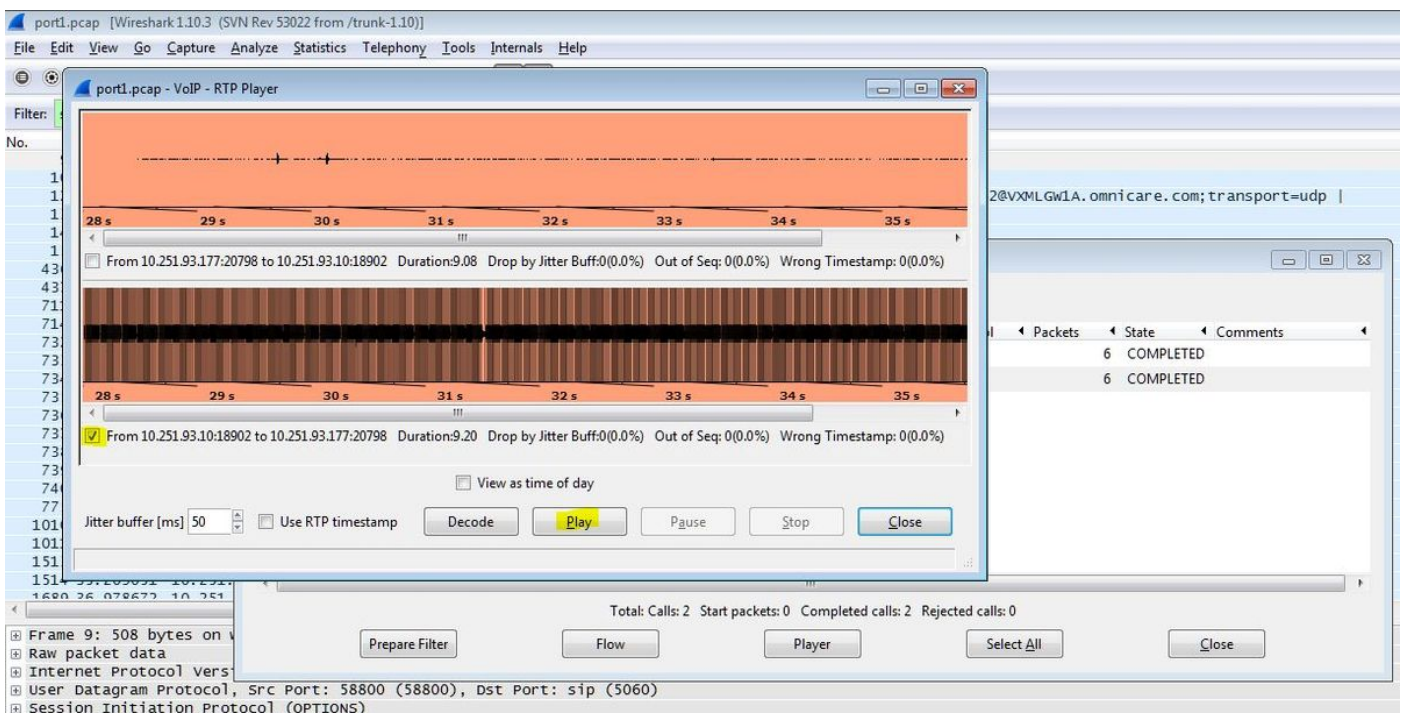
port1.pcap [Wireshark 1.10.3 (SVN Rev 53022 from /trunk-1.10)]

File Edit View Go Capture Analyze Statistics Telephony Tools Internals Help

Filter:

No.

port1.pcap - VoIP - RTP Player

28 s 29 s 30 s 31 s 32 s 33 s 34 s 35 s

From 10.251.93.177:20798 to 10.251.93.10:18902 Duration:9.08 Drop by Jitter Buff:0(0.0%) Out of Seq: 0(0.0%) Wrong Timestamp: 0(0.0%)

28 s 29 s 30 s 31 s 32 s 33 s 34 s 35 s

From 10.251.93.10:18902 to 10.251.93.177:20798 Duration:9.20 Drop by Jitter Buff:0(0.0%) Out of Seq: 0(0.0%) Wrong Timestamp: 0(0.0%)

View as time of day

Jitter buffer [ms] 50 Use RTP timestamp Decode Play Pause Stop Close

2@VXMLGW1A.omnicare.com;transport=udp |

Packets State Comments

6 COMPLETED

6 COMPLETED

Total: Calls: 2 Start packets: 0 Completed calls: 2 Rejected calls: 0

Prepare Filter Flow Player Select All Close

Frame 9: 508 bytes on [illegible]
Raw packet data
Internet Protocol Vers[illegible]
User Datagram Protocol, Src Port: 58800 (58800), Dst Port: sip (5060)
Session Initiation Protocol (OPTIONS)